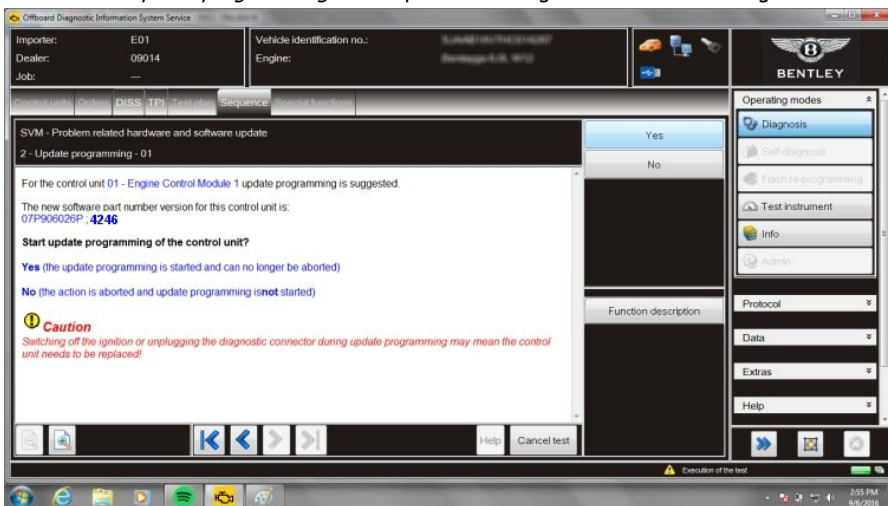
Offboard Diagnostic Information System Service

Importer: E01
Dealer: 09014
Job: —

Vehicle identification no.: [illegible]
Engine: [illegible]

BENTLEY

Control units Orders DISS TPI Test plan Sequence Special functions

SVM - Problem related hardware and software update

2 - Update programming - 01

For the control unit 01 - Engine Control Module 1 update programming is suggested.

The new software part number version for this control unit is:
07P906026P . 4246

Start update programming of the control unit?

Yes (the update programming is started and can no longer be aborted)

No (the action is aborted and update programming isnot started)

Caution
Switching off the ignition or unplugging the diagnostic connector during update programming may mean the control unit needs to be replaced!

Yes

No

Function description

Help Cancel test

Operating modes

Diagnosis

Self-diagnosis

Flash re-programming

Test instrument

Info

Admin

Protocol

Data

Extras

Help

Execution of the test

2:55 PM
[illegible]